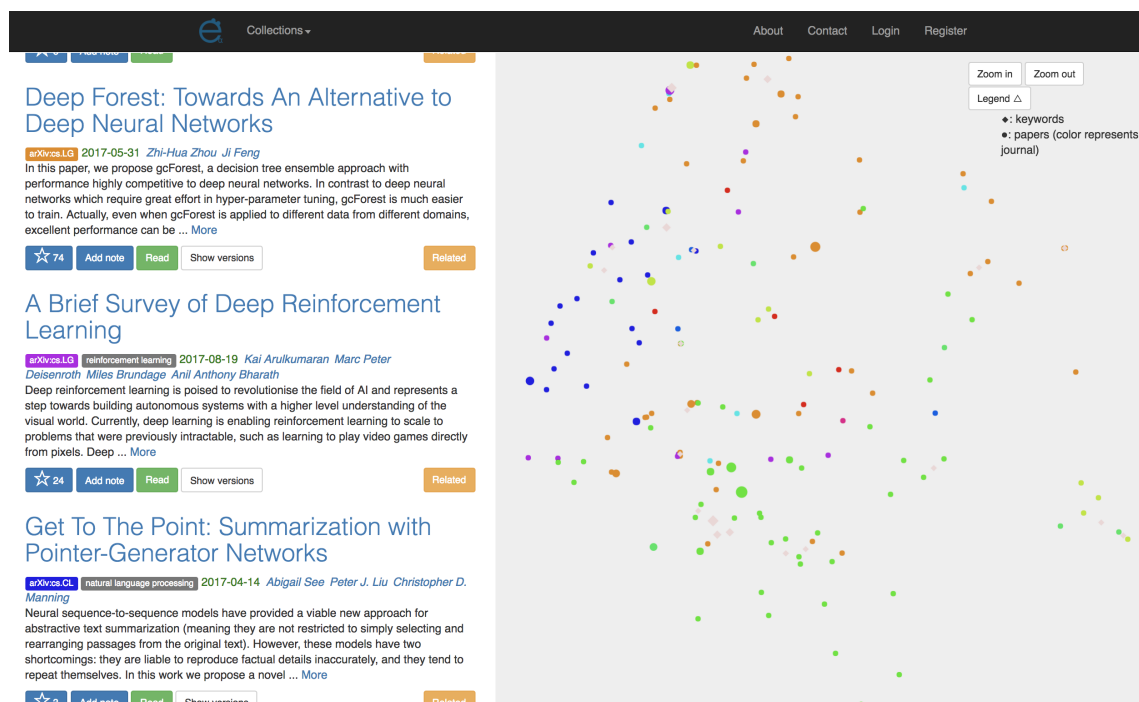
Collections▾

About Contact Login Register

Deep Forest: Towards An Alternative to Deep Neural Networks

arXiv:cs.LG 2017-05-31 Zhi-Hua Zhou Ji Feng

In this paper, we propose gcForest, a decision tree ensemble approach with performance highly competitive to deep neural networks. In contrast to deep neural networks which require great effort in hyper-parameter tuning, gcForest is much easier to train. Actually, even when gcForest is applied to different data from different domains, excellent performance can be ... More

☆ 74 Add note Read Show versions Related

A Brief Survey of Deep Reinforcement Learning

arXiv:cs.LG reinforcement learning 2017-08-19 Kai Arulkumaran Marc Peter Deisenroth Miles Brundage Anil Anthony Bharath

Deep reinforcement learning is poised to revolutionise the field of AI and represents a step towards building autonomous systems with a higher level understanding of the visual world. Currently, deep learning is enabling reinforcement learning to scale to problems that were previously intractable, such as learning to play video games directly from pixels. Deep ... More

☆ 24 Add note Read Show versions Related

Get To The Point: Summarization with Pointer-Generator Networks

arXiv:cs.CL natural language processing 2017-04-14 Abigail See Peter J. Liu Christopher D. Manning

Neural sequence-to-sequence models have provided a viable new approach for abstractive text summarization (meaning they are not restricted to simply selecting and rearranging passages from the original text). However, these models have two shortcomings: they are liable to reproduce factual details inaccurately, and they tend to repeat themselves. In this work we propose a novel ... More

Zoom in Zoom out

Legend △

◆: keywords
●: papers (color represents journal)